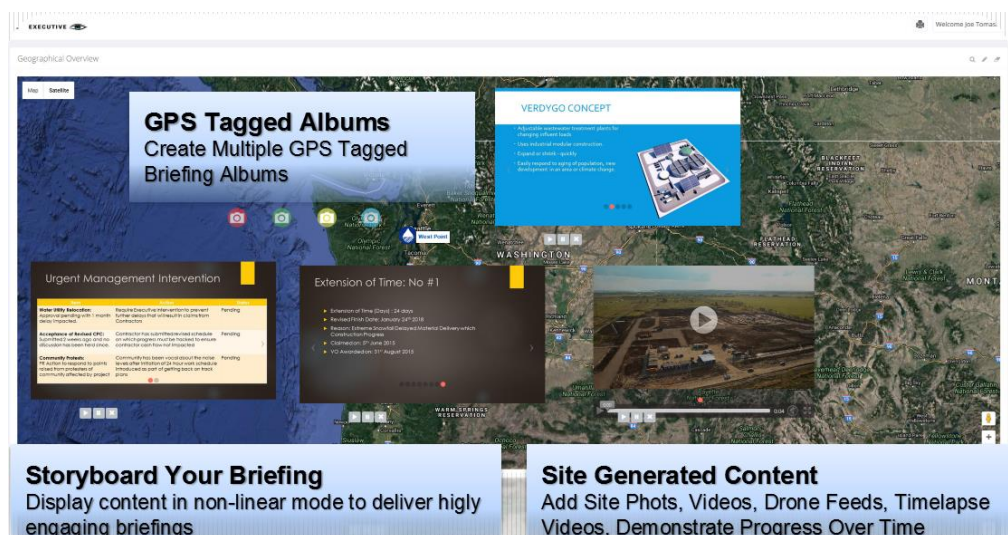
EXECUTIVE

Welcome Joe Tomas

Geographical Overview

Map Satellite

GPS Tagged Albums
Create Multiple GPS Tagged Briefing Albums

VERDYGO CONCEPT

- Adjustable wastewater treatment plants for changing influent loads
- Uses industrial modular construction
- Expand or shrink - quickly
- Easily respond to aging of population, new development in an area or climate change

WASHINGTON

Urgent Management Intervention

| Issue | Action | Status |
|---|---|---|
| Water Utility Relocation: Approval pending with 1 month delay impacted | Require Executive intervention to prevent further delays that will result in claims from Contractors | Pending |
| Acceptance of Revised CPC: Submitted 2 weeks ago and no discussion has been held since. | Contractor has submitted revised schedule on which progress must be tracked to ensure contractor cash flow not impacted | Pending |
| Community Protests: PR Action to respond to points raised from protesters of community affected by project | Community has been vocal about the noise levels after initiation of 24 hour work schedule introduced as part of getting back on track plans | Pending |

Extension of Time: No #1

- Extension of Time (Days) : 24 days
- Revised Finish Date: January 24th 2016
- Reason: Extreme Snowfall Delayed Material Delivery which Construction Progress
- Claimed on: 5th June 2015
- VO Awarded on: 31st August 2015

WARM SPRINGS RESERVATION

BLACKFEET RESERVATION

MONT

Storyboard Your Briefing
Display content in non-linear mode to deliver higly engaging briefings

Site Generated Content
Add Site Phots, Videos, Drone Feeds, Timelapse Videos, Demonstrate Progress Over Time